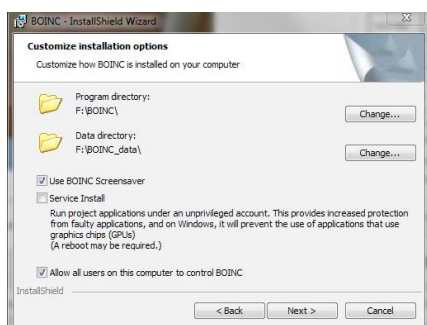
BOINC - InstallShield Wizard

Customize installation options

Customize how BOINC is installed on your computer

Program directory:
F:\BOINC\

Change...

Data directory:
F:\BOINC_data\

Change...

Use BOINC Screensaver

Service Install

Run project applications under an unprivileged account. This provides increased protection from faulty applications, and on Windows, it will prevent the use of applications that use graphics chips (GPUs)
(A reboot may be required.)

Allow all users on this computer to control BOINC

InstallShield

< Back

Next >

Cancel